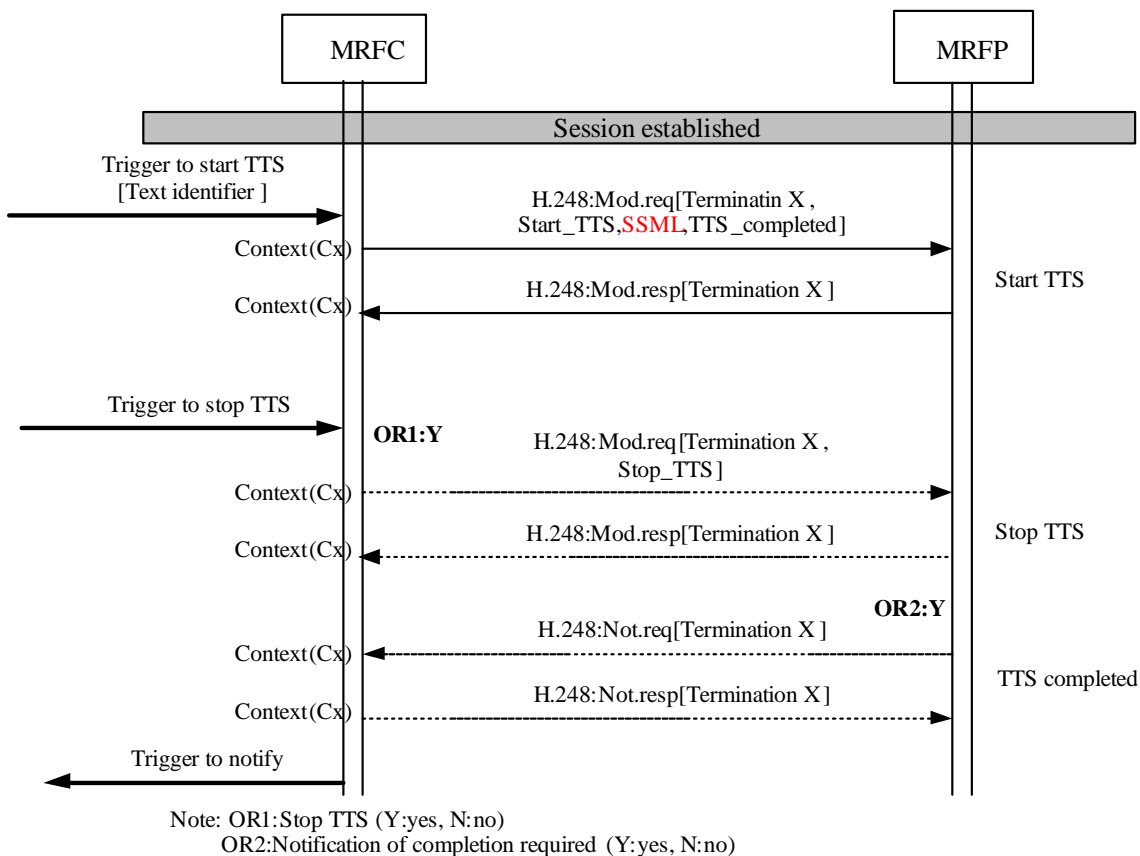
MRFC

MRFP

Session established

Trigger to start TTS
[Text identifier ]

H.248:Mod.req[Terminatin X ,
Start_TTS,SSML,TTS _completed]

Context(Cx)

Context(Cx)

H.248:Mod.resp[Termination X ]

Start TTS

Trigger to stop TTS

OR1:Y

H.248:Mod.req[Termination X ,
Stop_TTS ]

Context(Cx)

H.248:Mod.resp[Termination X ]

Context(Cx)

Stop TTS

OR2:Y

H.248:Not.req[Termination X ]

Context(Cx)

TTS completed

H.248:Not.resp[Termination X ]

Context(Cx)

Trigger to notify

Note: OR1:Stop TTS (Y:yes, N:no)
OR2:Notification of completion required (Y:yes, N:no)